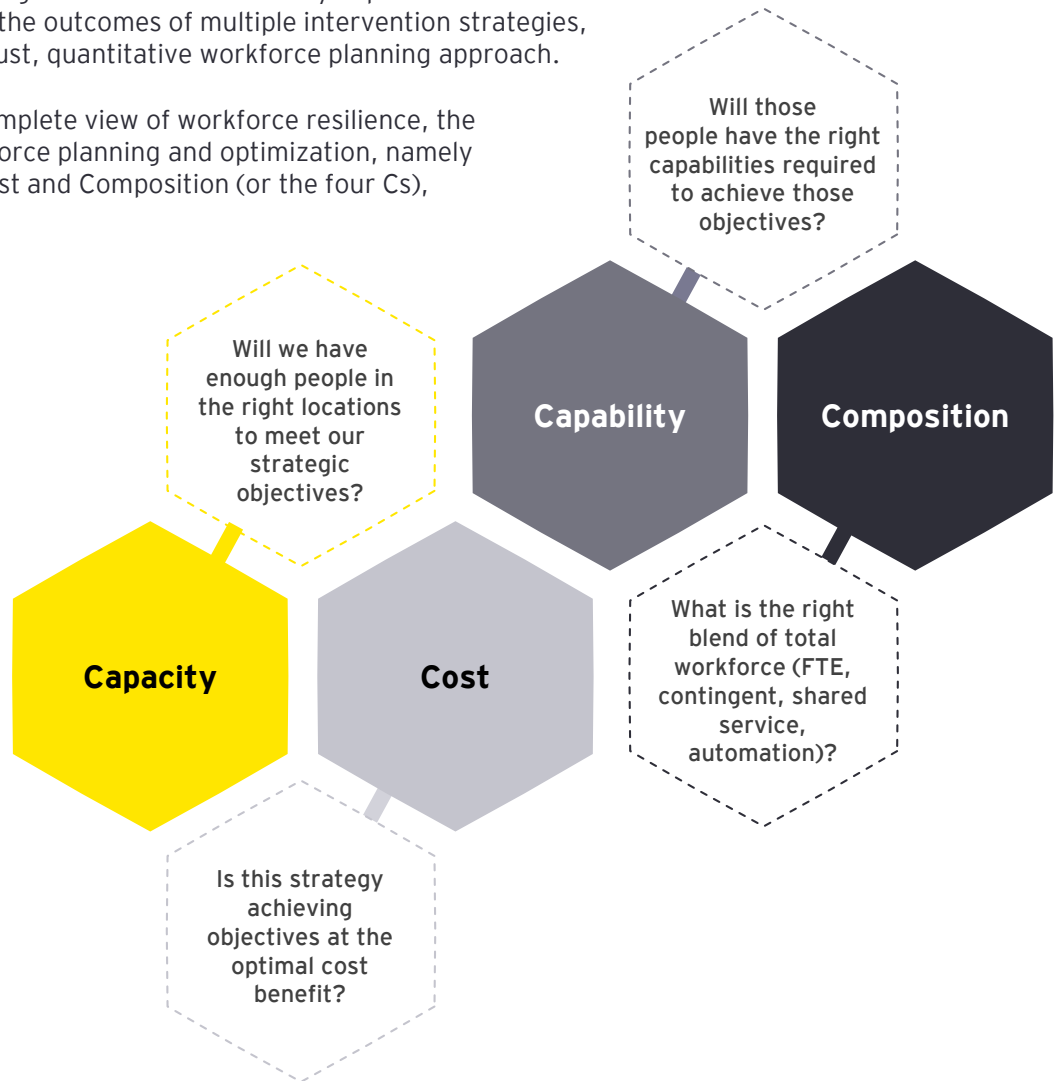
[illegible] the outcomes of multiple intervention strategies, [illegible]ust, quantitative workforce planning approach.

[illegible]mplete view of workforce resilience, the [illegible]orce planning and optimization, namely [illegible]st and Composition (or the four Cs),

Will those people have the right capabilities required to achieve those objectives?

Will we have enough people in the right locations to meet our strategic objectives?

Capability

Composition

Capacity

Cost

What is the right blend of total workforce (FTE, contingent, shared service, automation)?

Is this strategy achieving objectives at the optimal cost benefit?